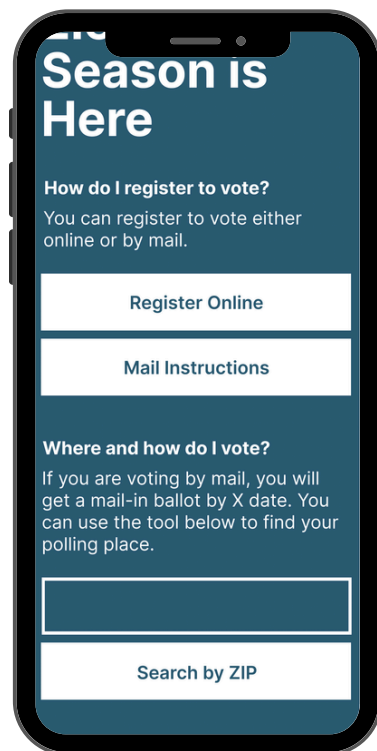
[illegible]
Season is Here

How do I register to vote?

You can register to vote either online or by mail.

Register Online

Mail Instructions

Where and how do I vote?

If you are voting by mail, you will get a mail-in ballot by X date. You can use the tool below to find your polling place.

Search by ZIP